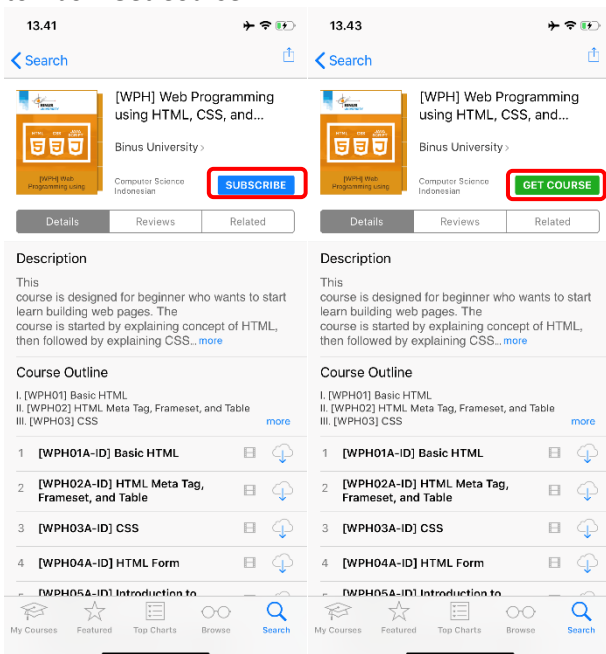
13.41

Search

[WPH] Web Programming using HTML, CSS, and...

Binus University

Computer Science Indonesian

SUBSCRIBE

Details | Reviews | Related

Description

This course is designed for beginner who wants to start learn building web pages. The course is started by explaining concept of HTML, then followed by explaining CSS... more

Course Outline

I. [WPH01] Basic HTML
II. [WPH02] HTML Meta Tag, Frameset, and Table
III. [WPH03] CSS
more

1 [WPH01A-ID] Basic HTML

2 [WPH02A-ID] HTML Meta Tag, Frameset, and Table

3 [WPH03A-ID] CSS

4 [WPH04A-ID] HTML Form

5 [WPH05A-ID] Introduction to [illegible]

My Courses | Featured | Top Charts | Browse | Search

13.43

Search

[WPH] Web Programming using HTML, CSS, and...

Binus University

Computer Science Indonesian

GET COURSE

Details | Reviews | Related

Description

This course is designed for beginner who wants to start learn building web pages. The course is started by explaining concept of HTML, then followed by explaining CSS... more

Course Outline

I. [WPH01] Basic HTML
II. [WPH02] HTML Meta Tag, Frameset, and Table
III. [WPH03] CSS
more

1 [WPH01A-ID] Basic HTML

2 [WPH02A-ID] HTML Meta Tag, Frameset, and Table

3 [WPH03A-ID] CSS

4 [WPH04A-ID] HTML Form

5 [WPH05A-ID] Introduction to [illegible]

My Courses | Featured | Top Charts | Browse | Search